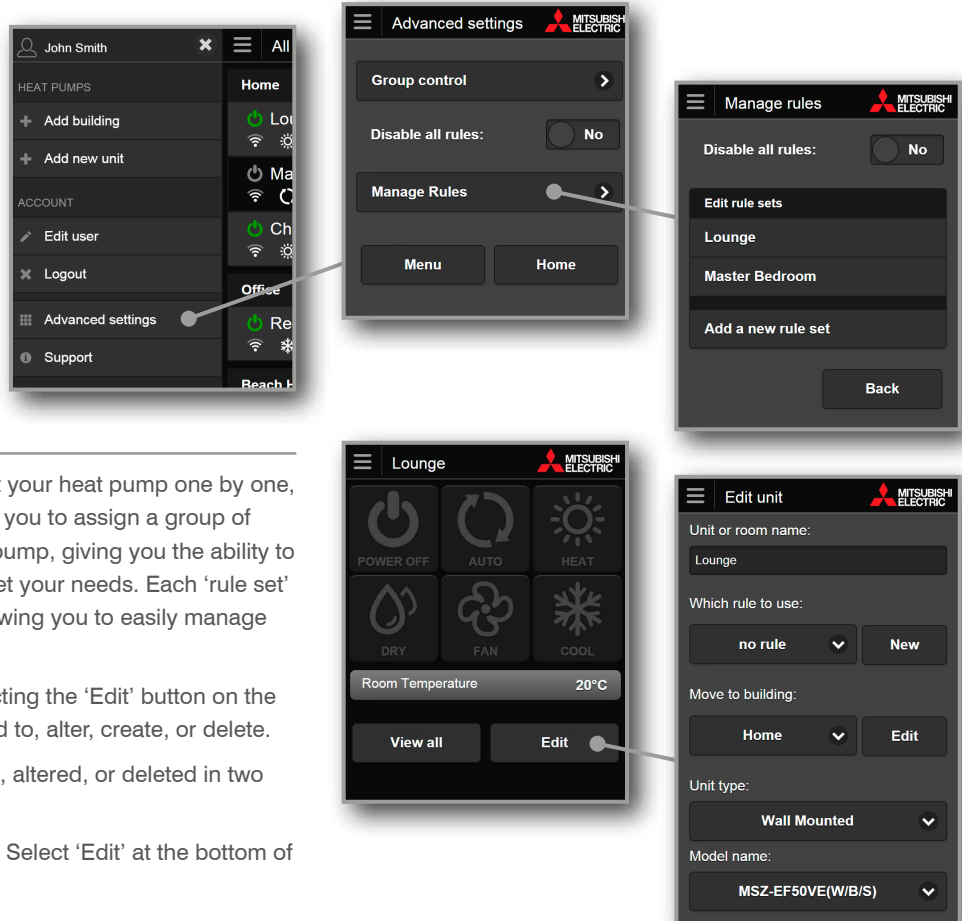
John Smith

HEAT PUMPS

Add building

Add new unit

ACCOUNT

Edit user

Logout

Advanced settings

Support

All

Home

Lou

Ma

Ch

Office

Re

Beach H

Advanced settings

MITSUBISHI ELECTRIC

Group control

Disable all rules:

No

Manage Rules

Menu

Home

Manage rules

MITSUBISHI ELECTRIC

Disable all rules:

No

Edit rule sets

Lounge

Master Bedroom

Add a new rule set

Back

your heat pump one by one, you to assign a group of pump, giving you the ability to et your needs. Each 'rule set' wing you to easily manage

cting the 'Edit' button on the d to, alter, create, or delete.

, altered, or deleted in two

Select 'Edit' at the bottom of

Lounge

MITSUBISHI ELECTRIC

POWER OFF

AUTO

HEAT

DRY

FAN

COOL

Room Temperature

20°C

View all

Edit

Edit unit

MITSUBISHI ELECTRIC

Unit or room name:

Lounge

Which rule to use:

no rule

New

Move to building:

Home

Edit

Unit type:

Wall Mounted

Model name:

MSZ-EF50VE(W/B/S)